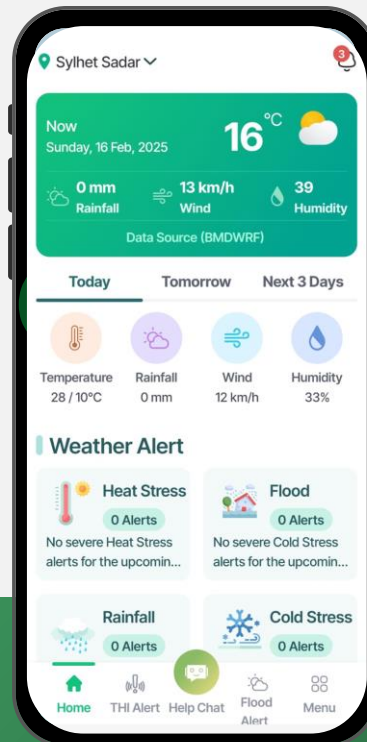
Sylhet Sadar

3

Now
Sunday, 16 Feb, 2025

16 °C

0 mm
Rainfall

13 km/h
Wind

39
Humidity

Data Source (BMDWRF)

Today
Tomorrow
Next 3 Days

Temperature
28 / 10°C

Rainfall
0 mm

Wind
12 km/h

Humidity
33%

Weather Alert

Heat Stress
0 Alerts
No severe Heat Stress alerts for the upcomin...

Flood
0 Alerts
No severe Cold Stress alerts for the upcomin...

Rainfall
0 Alerts

Cold Stress
0 Alerts

Home
THI Alert
Help Chat
Flood Alert
Menu